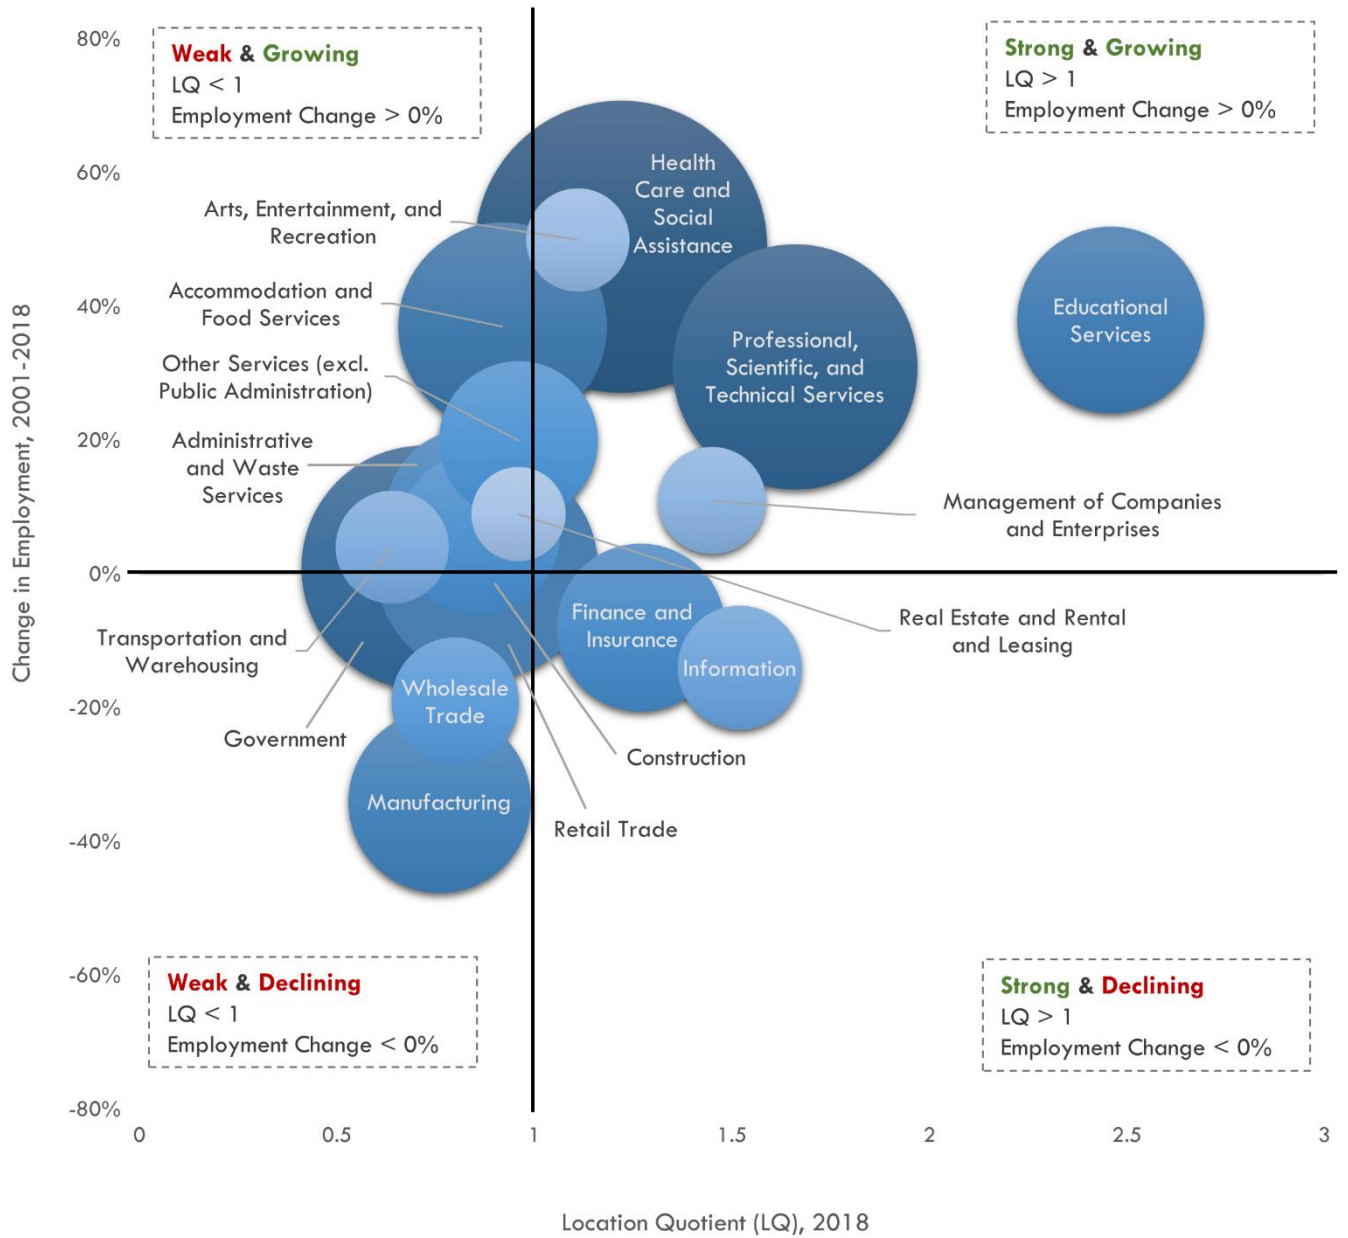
Weak & Growing
LQ < 1
Employment Change > 0%

Strong & Growing
LQ > 1
Employment Change > 0%

80%
60%
40%
20%
0%
-20%
-40%
-60%
-80%

Change in Employment, 2001-2018

Health Care and Social Assistance

Arts, Entertainment, and Recreation

Accommodation and Food Services

Other Services (excl. Public Administration)

Administrative and Waste Services

Professional, Scientific, and Technical Services

Educational Services

Management of Companies and Enterprises

Real Estate and Rental and Leasing

Finance and Insurance

Information

Transportation and Warehousing

Wholesale Trade

Government

Manufacturing

Construction

Retail Trade

Weak & Declining
LQ < 1
Employment Change < 0%

Strong & Declining
LQ > 1
Employment Change < 0%

0
0.5
1
1.5
2
2.5
3

Location Quotient (LQ), 2018